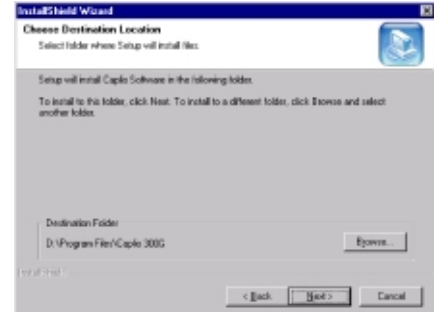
InstallShield Wizard

Choose Destination Location

Select folder where Setup will install files.

Setup will install Caplio Software in the following folder.

To install to this folder, click Next. To install to a different folder, click Browse and select another folder.

Destination Folder

D:\Program Files\Caplio 300G

Browse...

InstallShield

< Back

Next >

Cancel